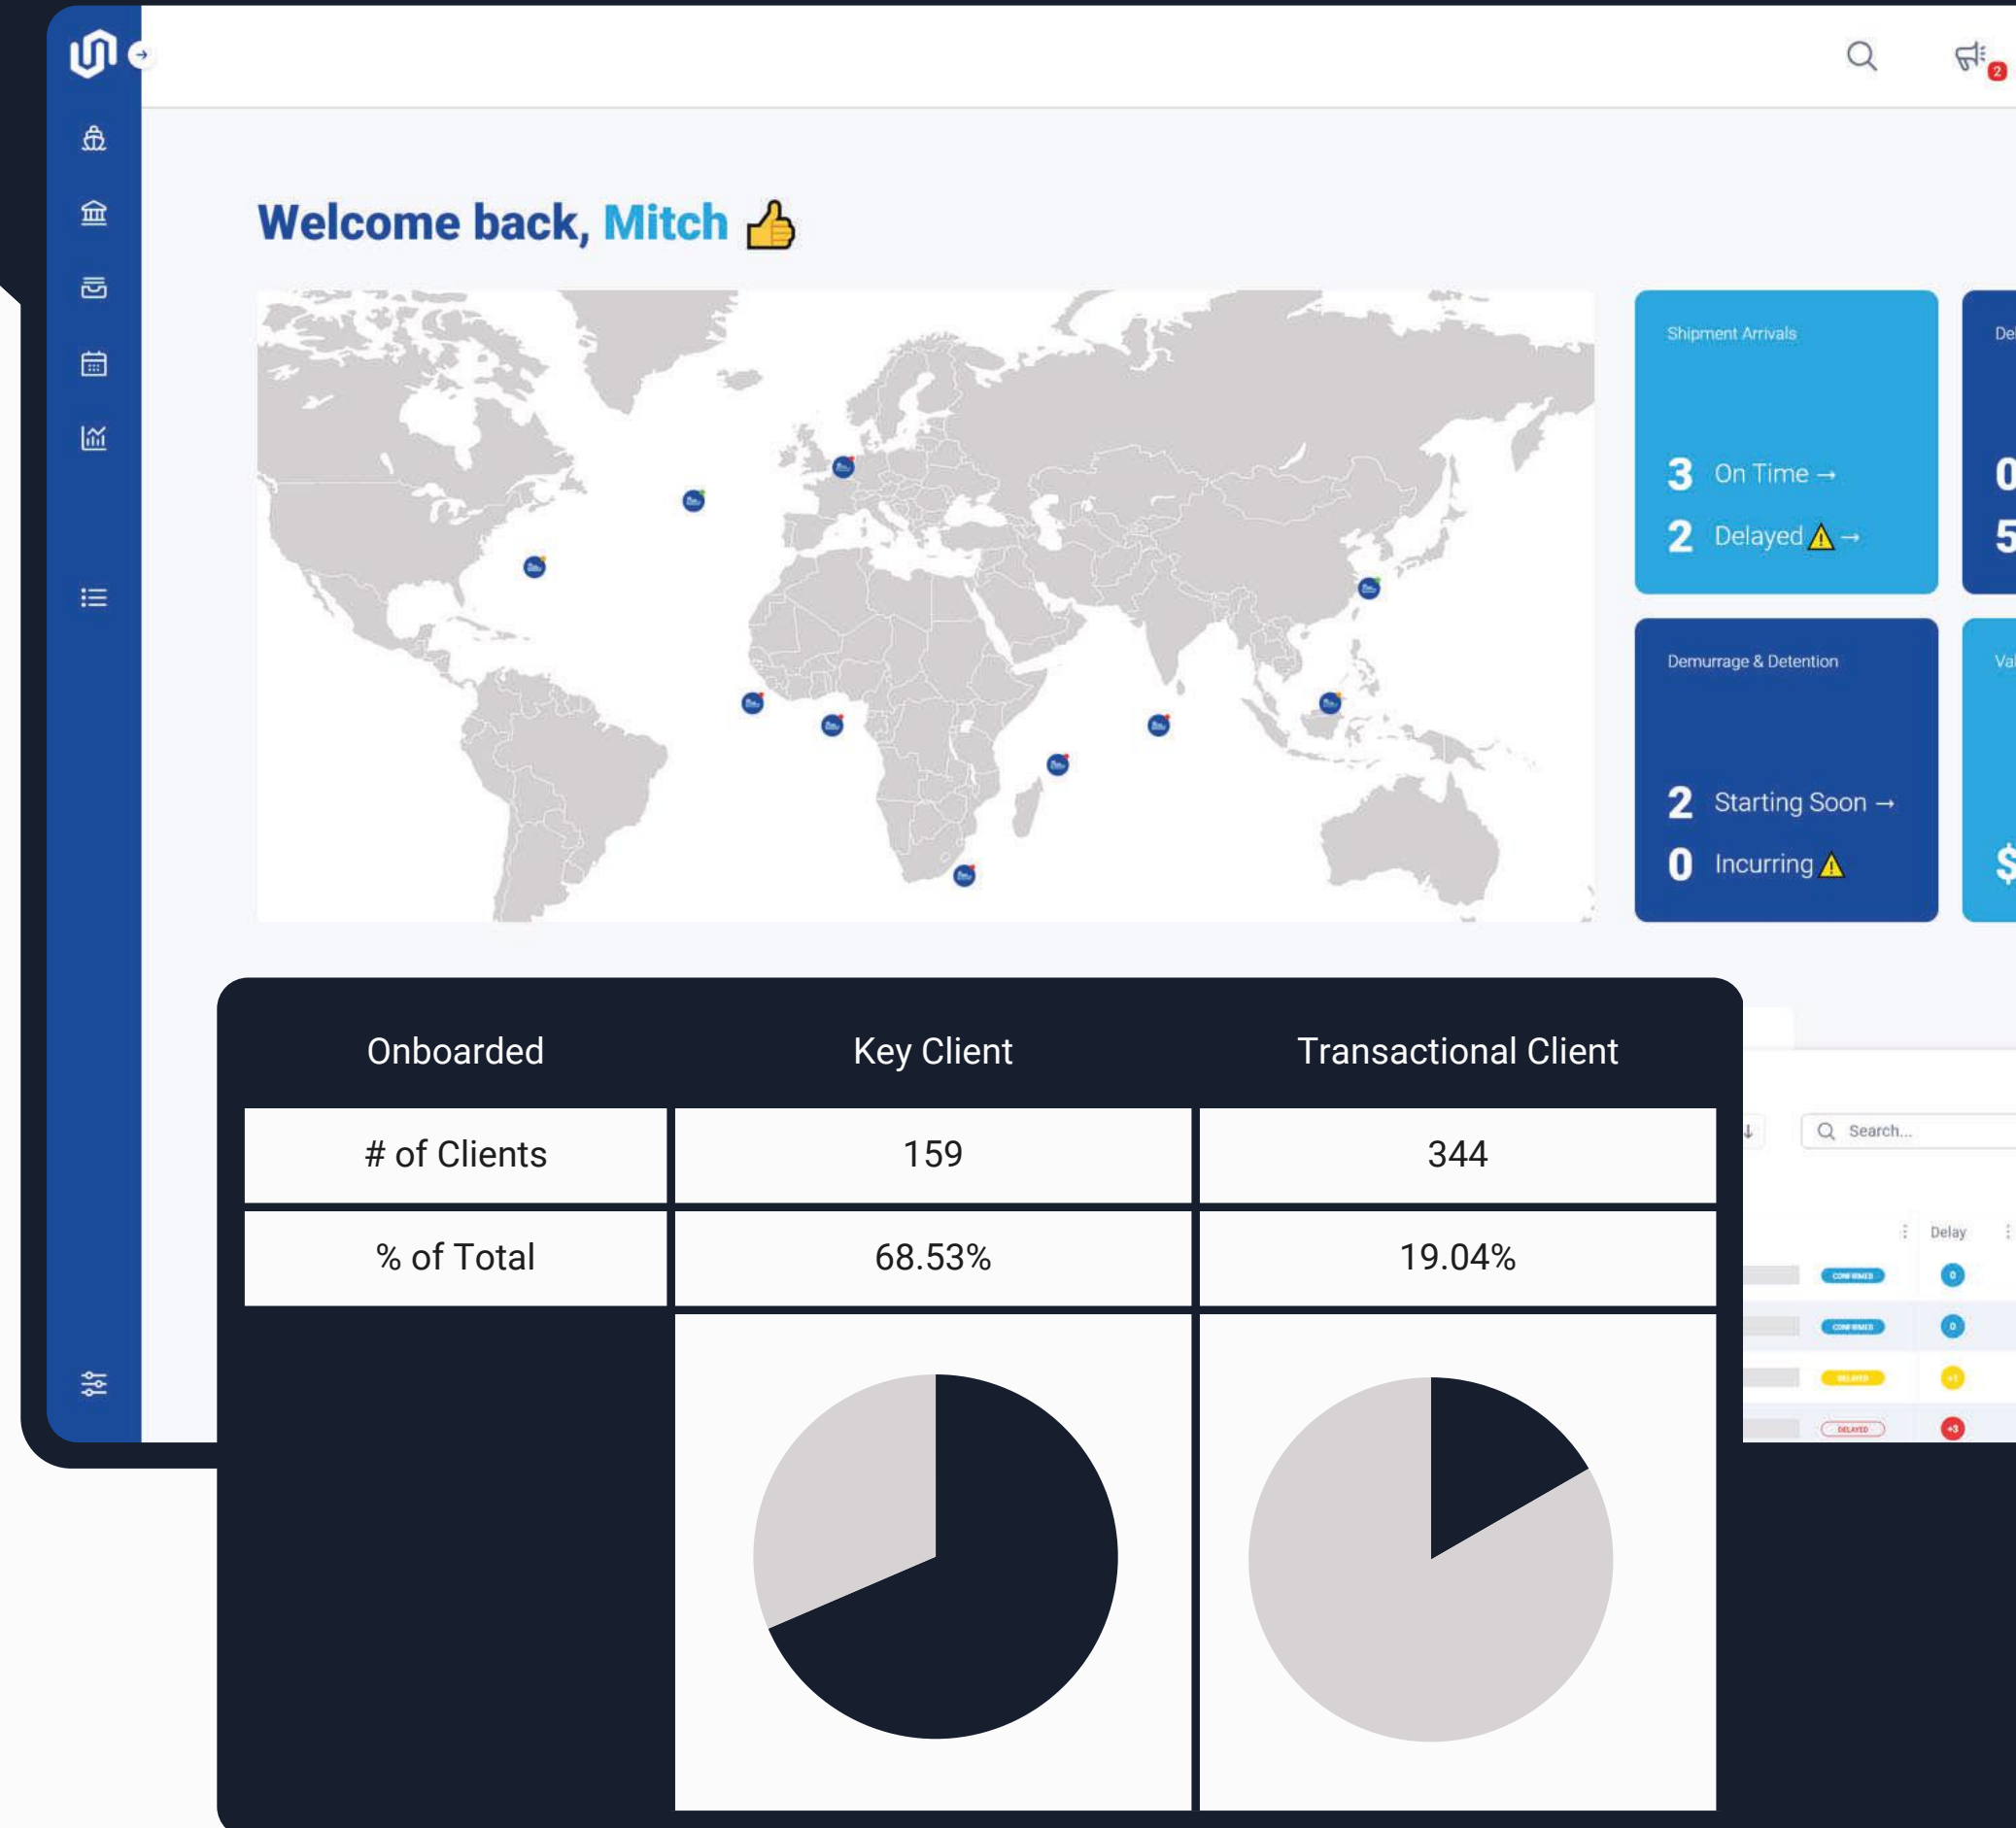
2

Welcome back, Mitch 👍

Shipment Arrivals

3 On Time →

2 Delayed ⚠ →

De

0

5

Demurrage & Detention

2 Starting Soon →

0 Incurring ⚠

Va

$

| Onboarded | Key Client | Transactional Client |
|---|---|---|
| # of Clients | 159 | 344 |
| % of Total | 68.53% | 19.04% |

Search...

Delay

CONFIRMED 0

CONFIRMED 0

DELAYED +1

DELAYED +3